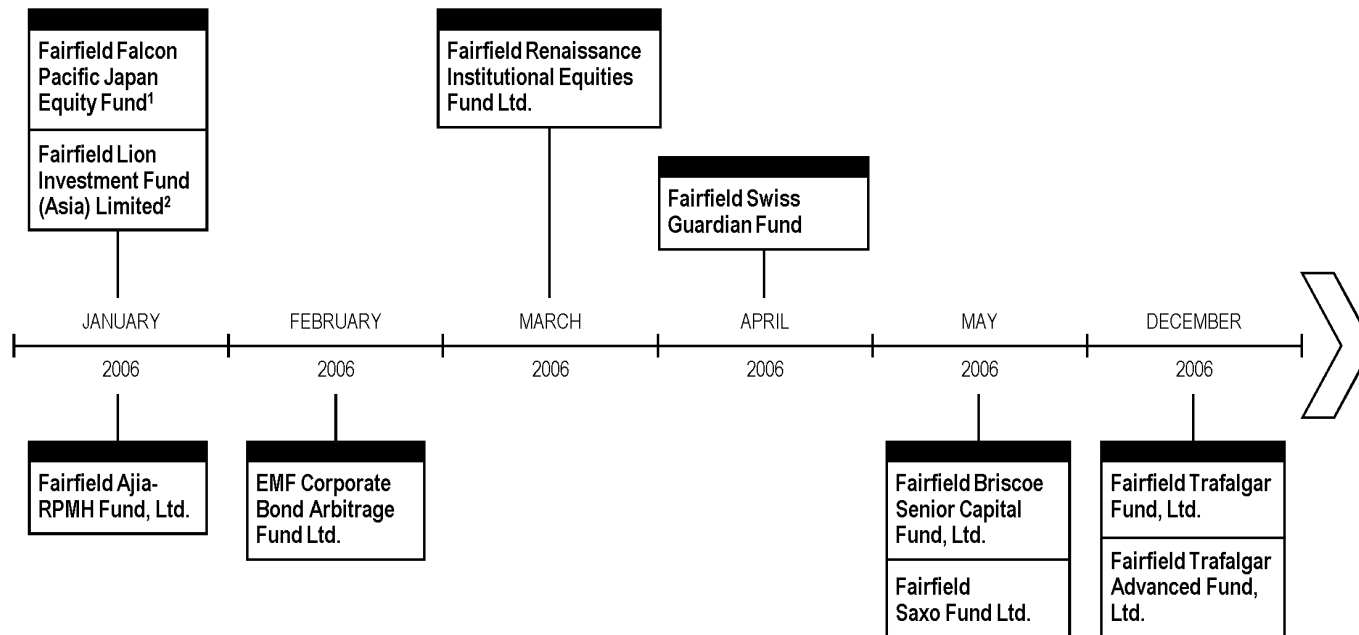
Fairfield Falcon Pacific Japan Equity Fund$^1$

Fairfield Lion Investment Fund (Asia) Limited$^2$

Fairfield Renaissance Institutional Equities Fund Ltd.

Fairfield Swiss Guardian Fund

JANUARY 2006

FEBRUARY 2006

MARCH 2006

APRIL 2006

MAY 2006

DECEMBER 2006

Fairfield Ajia-RPMH Fund, Ltd.

EMF Corporate Bond Arbitrage Fund Ltd.

Fairfield Briscoe Senior Capital Fund, Ltd.

Fairfield Saxo Fund Ltd.

Fairfield Trafalgar Fund, Ltd.

Fairfield Trafalgar Advanced Fund, Ltd.